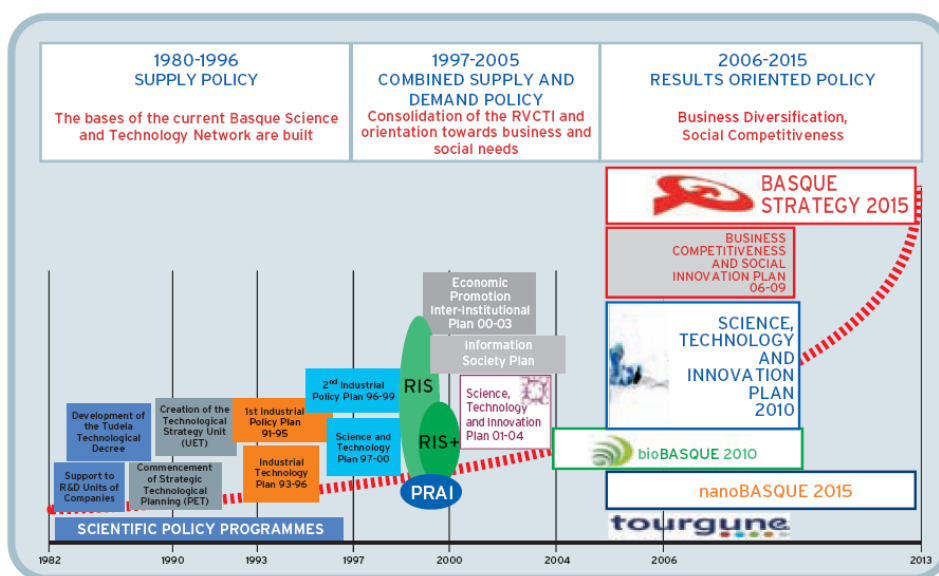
1980-1996
SUPPLY POLICY

The bases of the current Basque Science and Technology Network are built

1997-2005
COMBINED SUPPLY AND DEMAND POLICY

Consolidation of the RVCTI and orientation towards business and social needs

2006-2015
RESULTS ORIENTED POLICY

Business Diversification, Social Competitiveness

BASQUE STRATEGY 2015

BUSINESS COMPETITIVENESS AND SOCIAL INNOVATION PLAN 06-09

SCIENCE, TECHNOLOGY AND INNOVATION PLAN 2010

bioBASQUE 2010

nanoBASQUE 2015

tourgune

Economic Promotion Inter-Institutional Plan 00-03

Information Society Plan

Science, Technology and Innovation Plan 01-04

RIS

RIS+

PRAI

$2^{nd}$ Industrial Policy Plan 96-99

Science and Technology Plan 97-00

1st Industrial Policy Plan 91-95

Industrial Technology Plan 93-96

Creation of the Technological Strategy Unit (UET)

Commencement of Strategic Technological Planning (PET)

Development of the Tudela Technological Decree

Support to R&D Units of Companies

SCIENTIFIC POLICY PROGRAMMES

1982 1990 1993 1997 2000 2004 2006 2013